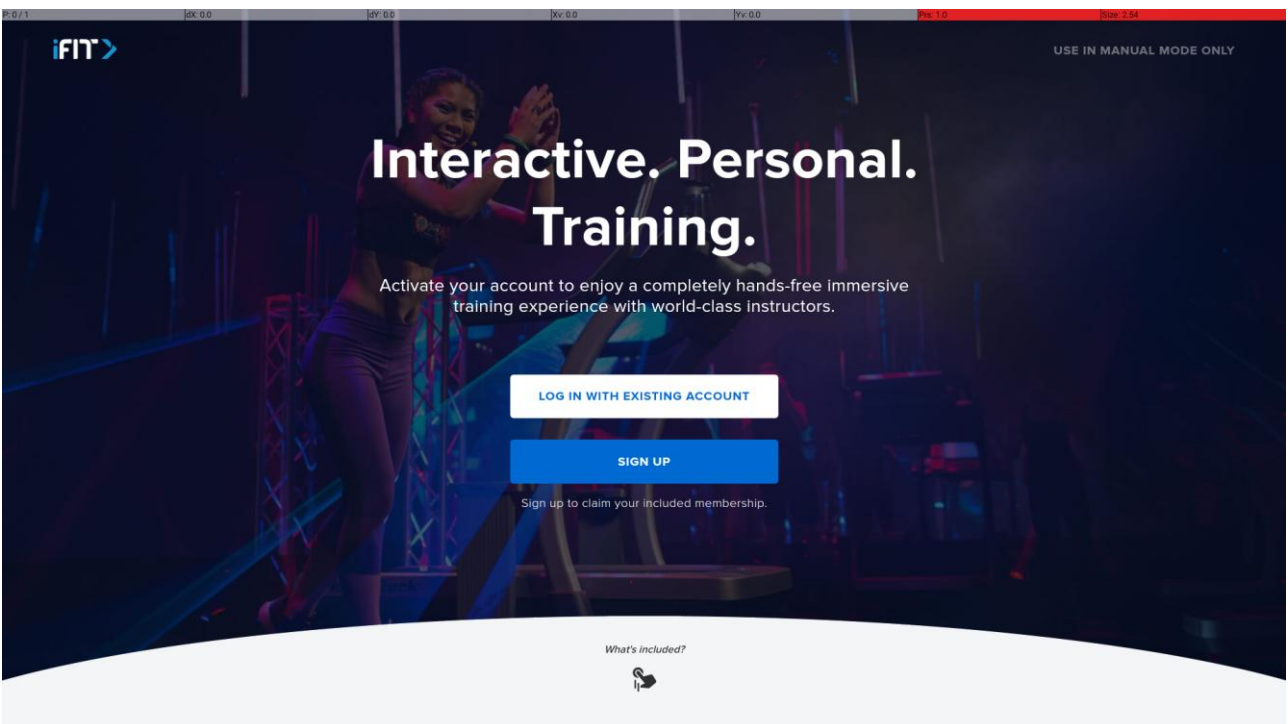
P: 0 / 1 dX: 0.0 dY: 0.0 Xv: 0.0 Yv: 0.0 Prs: 1.0 Size: 2.54

iFIT

USE IN MANUAL MODE ONLY

Interactive. Personal. Training.

Activate your account to enjoy a completely hands-free immersive training experience with world-class instructors.

LOG IN WITH EXISTING ACCOUNT

SIGN UP

Sign up to claim your included membership.

What's included?